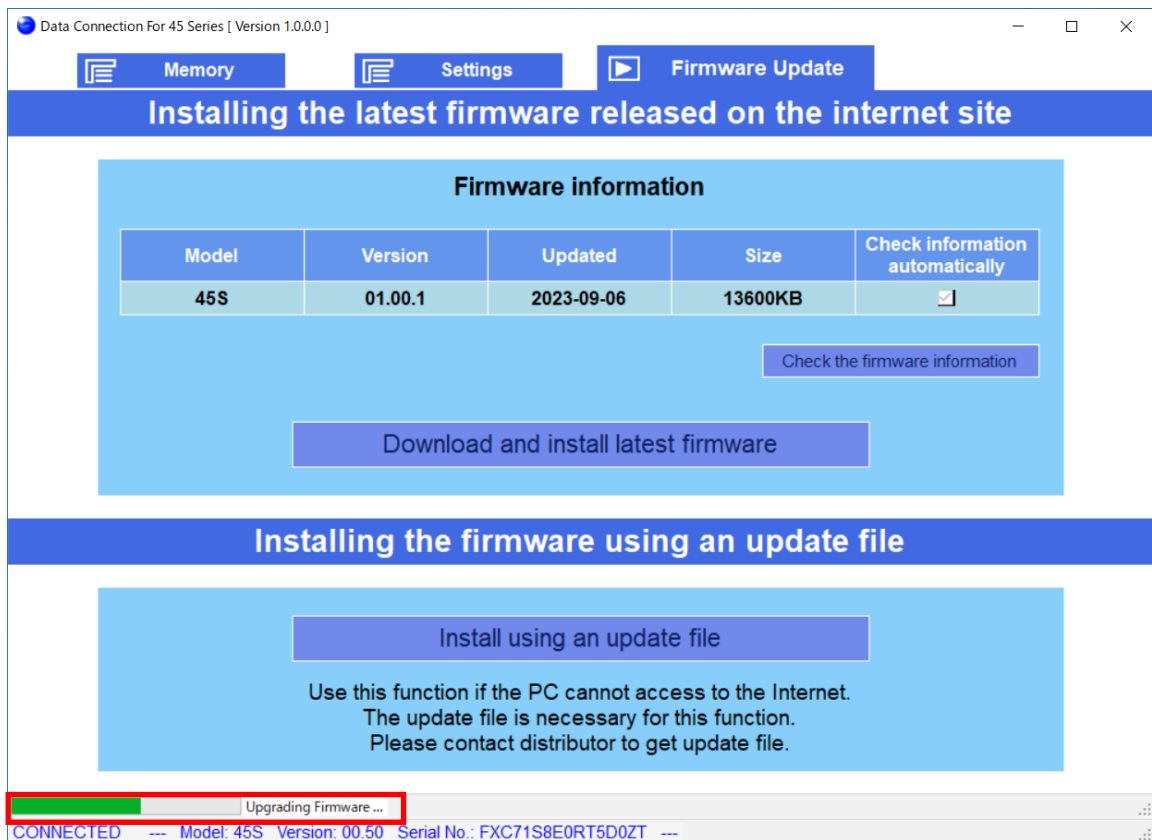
Data Connection For 45 Series [ Version 1.0.0.0 ]

Memory

Settings

Firmware Update

Installing the latest firmware released on the internet site

Firmware information

| Model | Version | Updated | Size | Check information automatically |
|---|---|---|---|---|
| 45S | 01.00.1 | 2023-09-06 | 13600KB | ☑ |

Check the firmware information

Download and install latest firmware

Installing the firmware using an update file

Install using an update file

Use this function if the PC cannot access to the Internet.
The update file is necessary for this function.
Please contact distributor to get update file.

Upgrading Firmware ...

CONNECTED --- Model: 45S Version: 00.50 Serial No.: FXC71S8E0RT5D0ZT ---